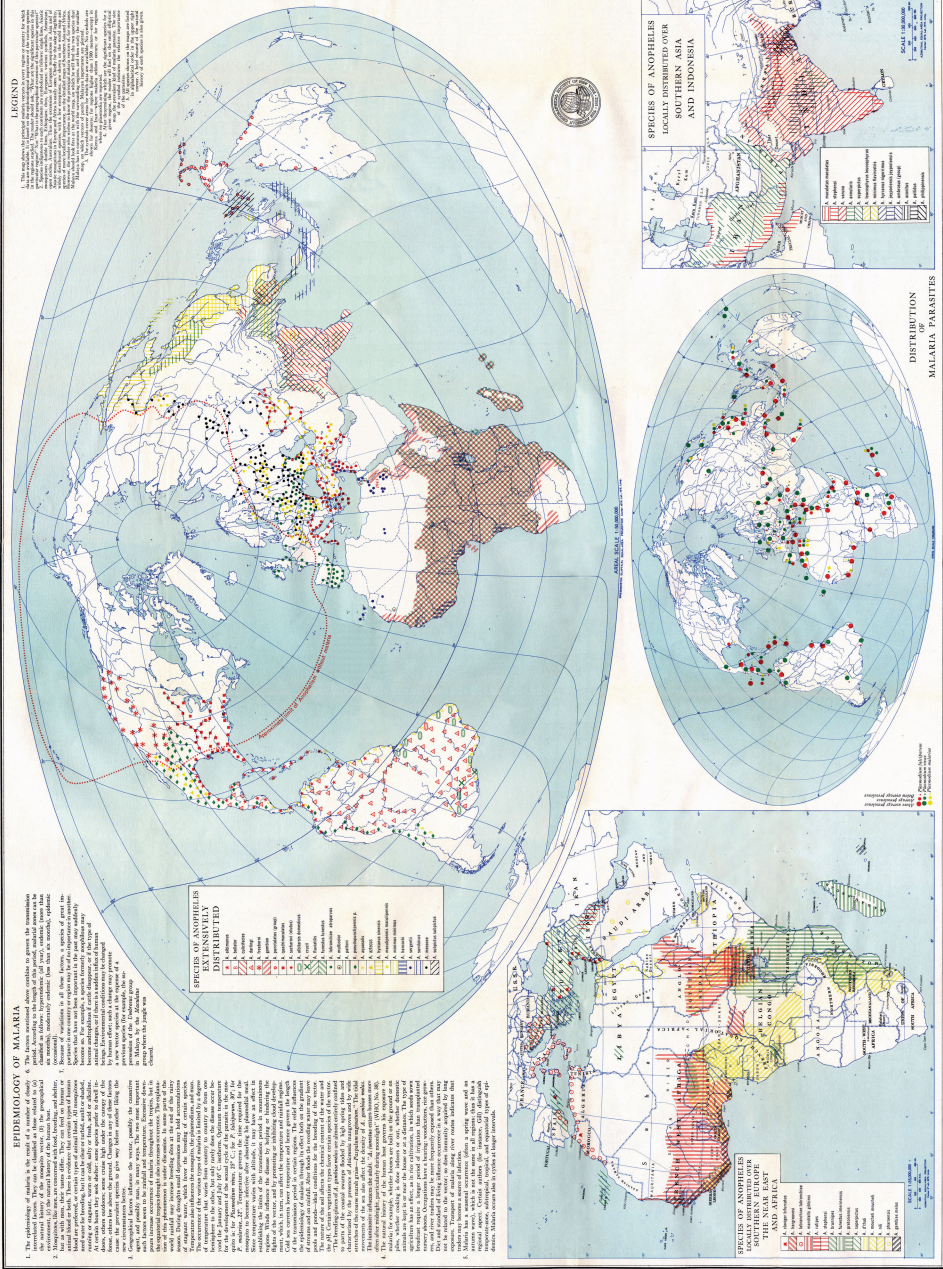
EPIDEMIOLOGY OF MALARIA

SPECIES OF ANOPHELES EXTENSIVELY DISTRIBUTED

SPECIES OF ANOPHELES LOCALLY DISTRIBUTED OVER SOUTHERN EUROPE, THE NEAR EAST AND AFRICA

SPECIES OF ANOPHELES LOCALLY DISTRIBUTED OVER SOUTHERN ASIA AND INDONESIA

DISTRIBUTION OF MALARIA PARASITES

LEGEND

SAUDI ARABIA

ETHIOPIA

BELGIAN CONGO

ANGOLA

SOUTH AFRICA

IRAN

AFGHANISTAN

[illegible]